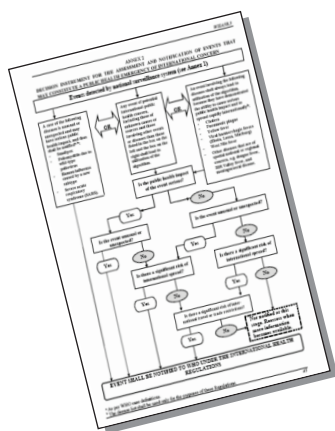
ANNEX 2

DECISION INSTRUMENT FOR THE ASSESSMENT AND NOTIFICATION OF EVENTS THAT MAY CONSTITUTE A PUBLIC HEALTH EMERGENCY OF INTERNATIONAL CONCERN

Events detected by national surveillance system (see Annex 1)

OR

OR

Is the public health impact of the event serious?

Yes

No

Is the event unusual or unexpected?

Yes

No

Is the event unusual or unexpected?

Yes

No

Is there a significant risk of international spread?

Yes

No

Is there a significant risk of international spread?

Yes

No

Is there a significant risk of international travel or trade restrictions?

Yes

No

Not notified at this stage. Reassess when more information becomes available.

EVENT SHALL BE NOTIFIED TO WHO UNDER THE INTERNATIONAL HEALTH REGULATIONS

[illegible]

27